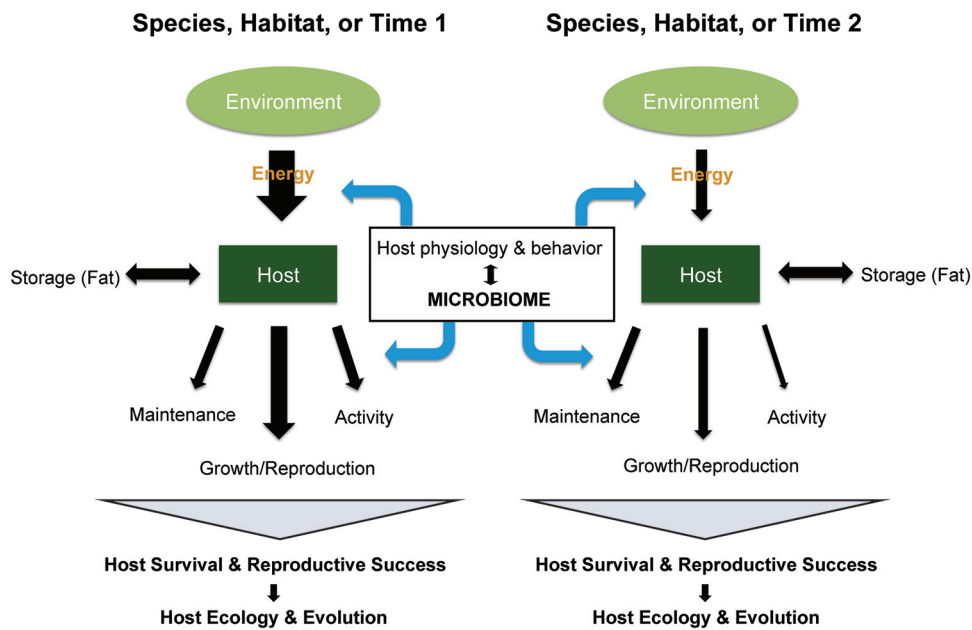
Species, Habitat, or Time 1

Species, Habitat, or Time 2

Environment

Energy

Storage (Fat)

Host

Maintenance

Activity

Growth/Reproduction

Host physiology & behavior

MICROBIOME

Environment

Energy

Host

Storage (Fat)

Maintenance

Activity

Growth/Reproduction

Host Survival & Reproductive Success

Host Ecology & Evolution

Host Survival & Reproductive Success

Host Ecology & Evolution